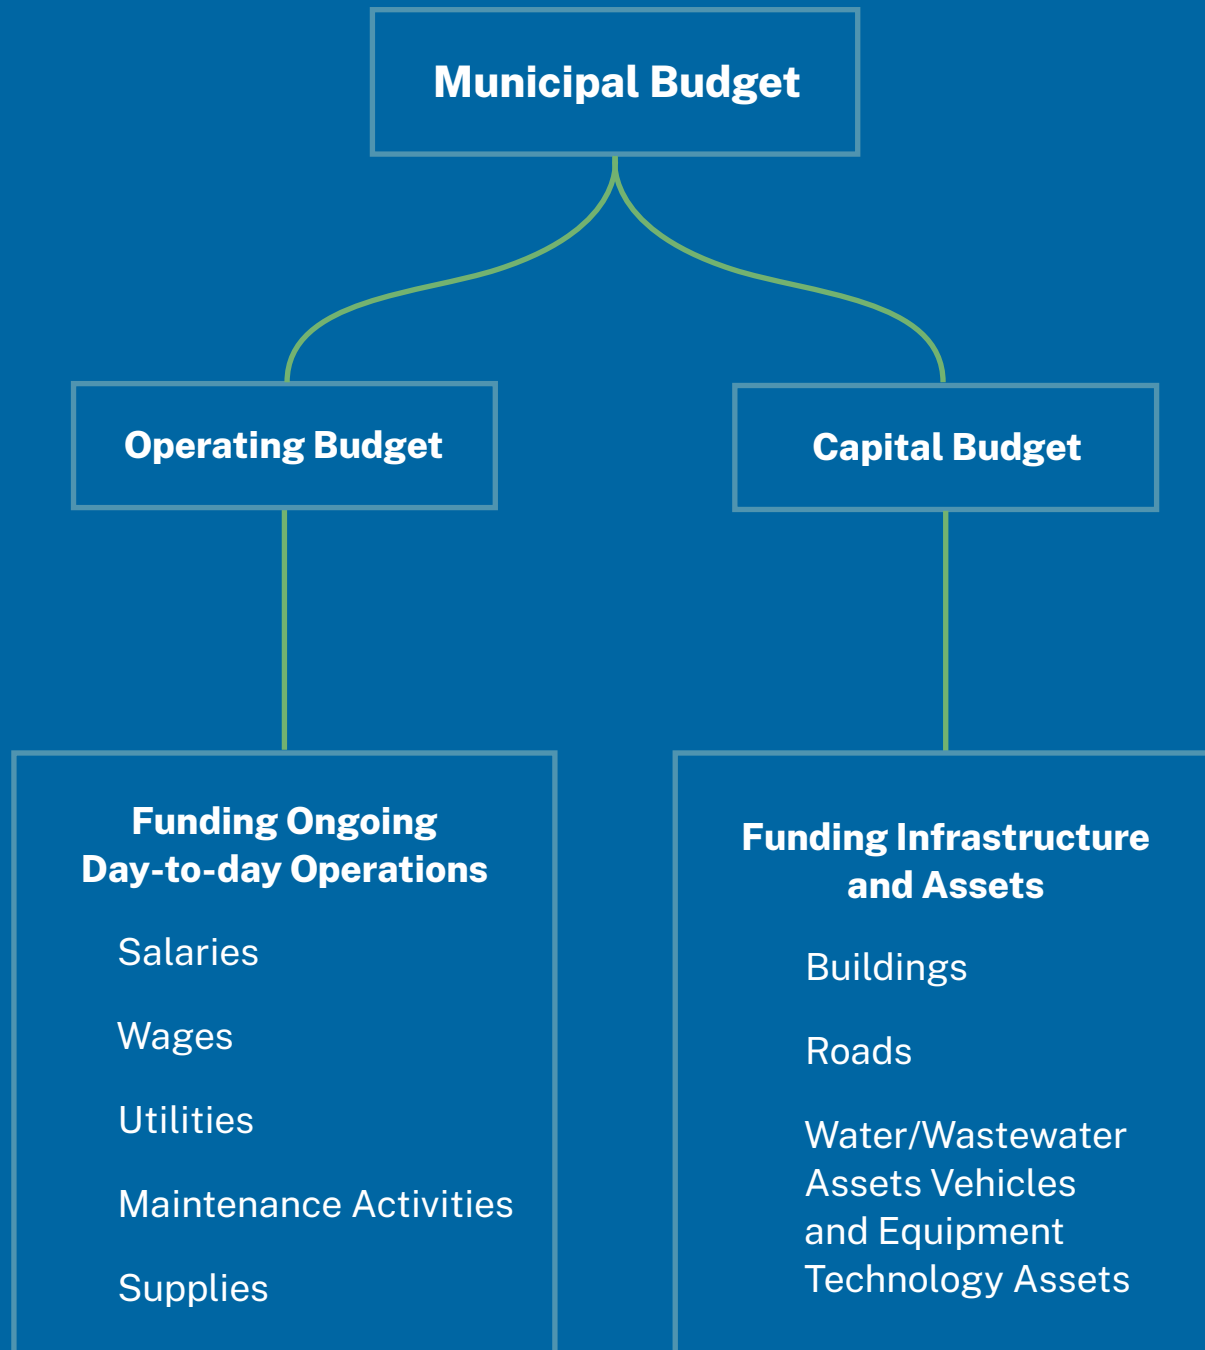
Municipal Budget

Operating Budget

Capital Budget

Funding Ongoing Day-to-day Operations

Salaries

Wages

Utilities

Maintenance Activities

Supplies

Funding Infrastructure and Assets

Buildings

Roads

Water/Wastewater Assets Vehicles and Equipment Technology Assets